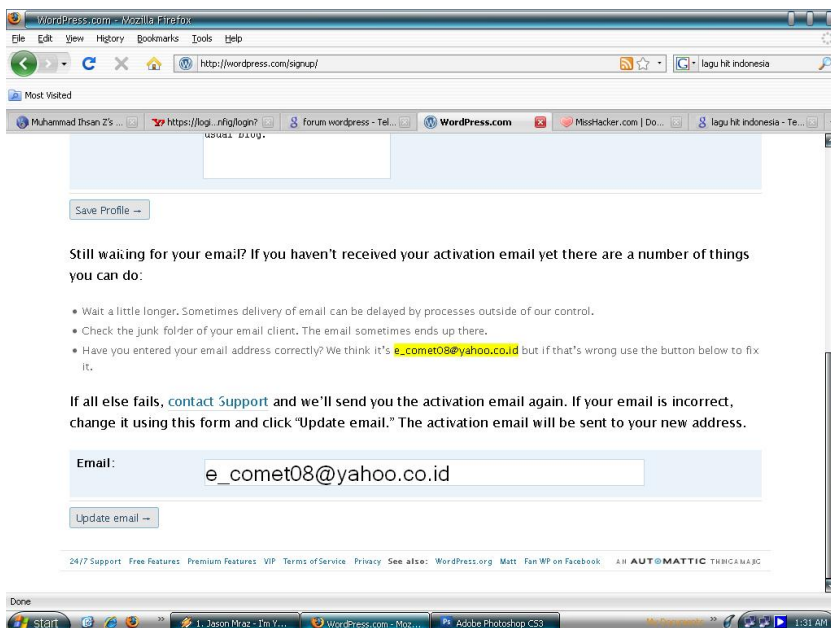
WordPress.com - Mozilla Firefox
File Edit View History Bookmarks Tools Help
http://wordpress.com/signup/
lagu hit indonesia
Most Visited
Muhammad Ihsan Z's ... | https://logi...nfig/login? | forum wordpress - Tel... | WordPress.com | MissHacker.com | Do... | lagu hit indonesia - Te...

usual blog.

Save Profile →

Still waiting for your email? If you haven't received your activation email yet there are a number of things you can do:

• Wait a little longer. Sometimes delivery of email can be delayed by processes outside of our control.
• Check the junk folder of your email client. The email sometimes ends up there.
• Have you entered your email address correctly? We think it's e_comet08@yahoo.co.id but if that's wrong use the button below to fix it.

If all else fails, contact Support and we'll send you the activation email again. If your email is incorrect, change it using this form and click "Update email." The activation email will be sent to your new address.

Email: e_comet08@yahoo.co.id

Update email →

24/7 Support Free Features Premium Features VIP Terms of Service Privacy See also: WordPress.org Matt Fan WP on Facebook AN AUTOMATTIC THINGAMAJIG

Done
start | 1. Jason Mraz - I'm Y... | WordPress.com - Moz... | Adobe Photoshop CS3 | My Documents | 1:31 AM